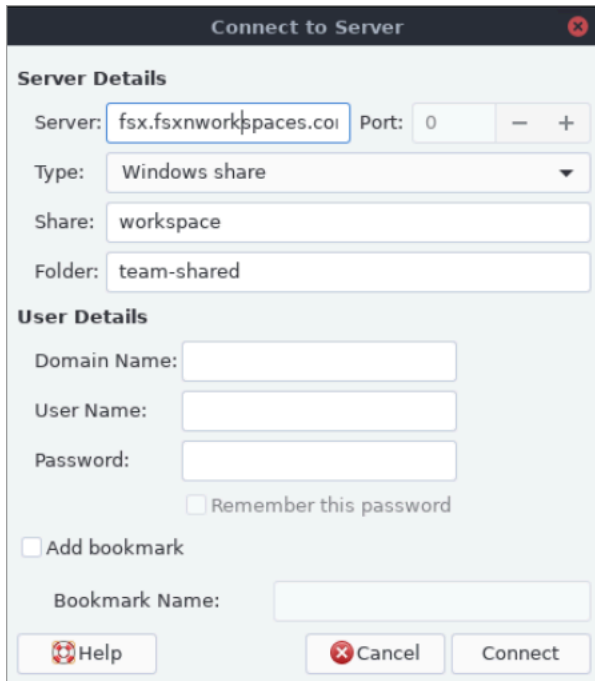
Connect to Server

Server Details

Server: fsx.fsxnworkspaces.coı

Port: 0

−

+

Type: Windows share

Share: workspace

Folder: team-shared

User Details

Domain Name:

User Name:

Password:

Remember this password

Add bookmark

Bookmark Name:

Help

Cancel

Connect